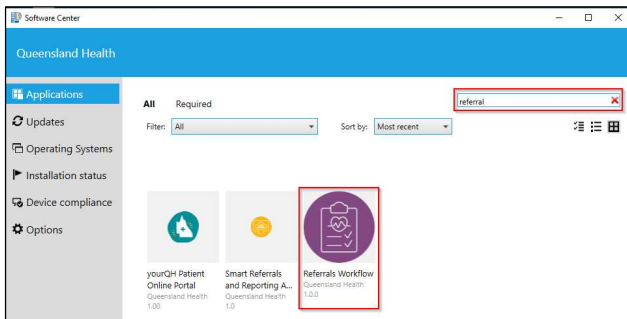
Software Center

Queensland Health

Applications
Updates
Operating Systems
Installation status
Device compliance
Options

All Required

referral

Filter: All

Sort by: Most recent

yourQH Patient Online Portal
Queensland Health
1.00

Smart Referrals and Reporting A...
Queensland Health
1.0

Referrals Workflow
Queensland Health
1.0.0